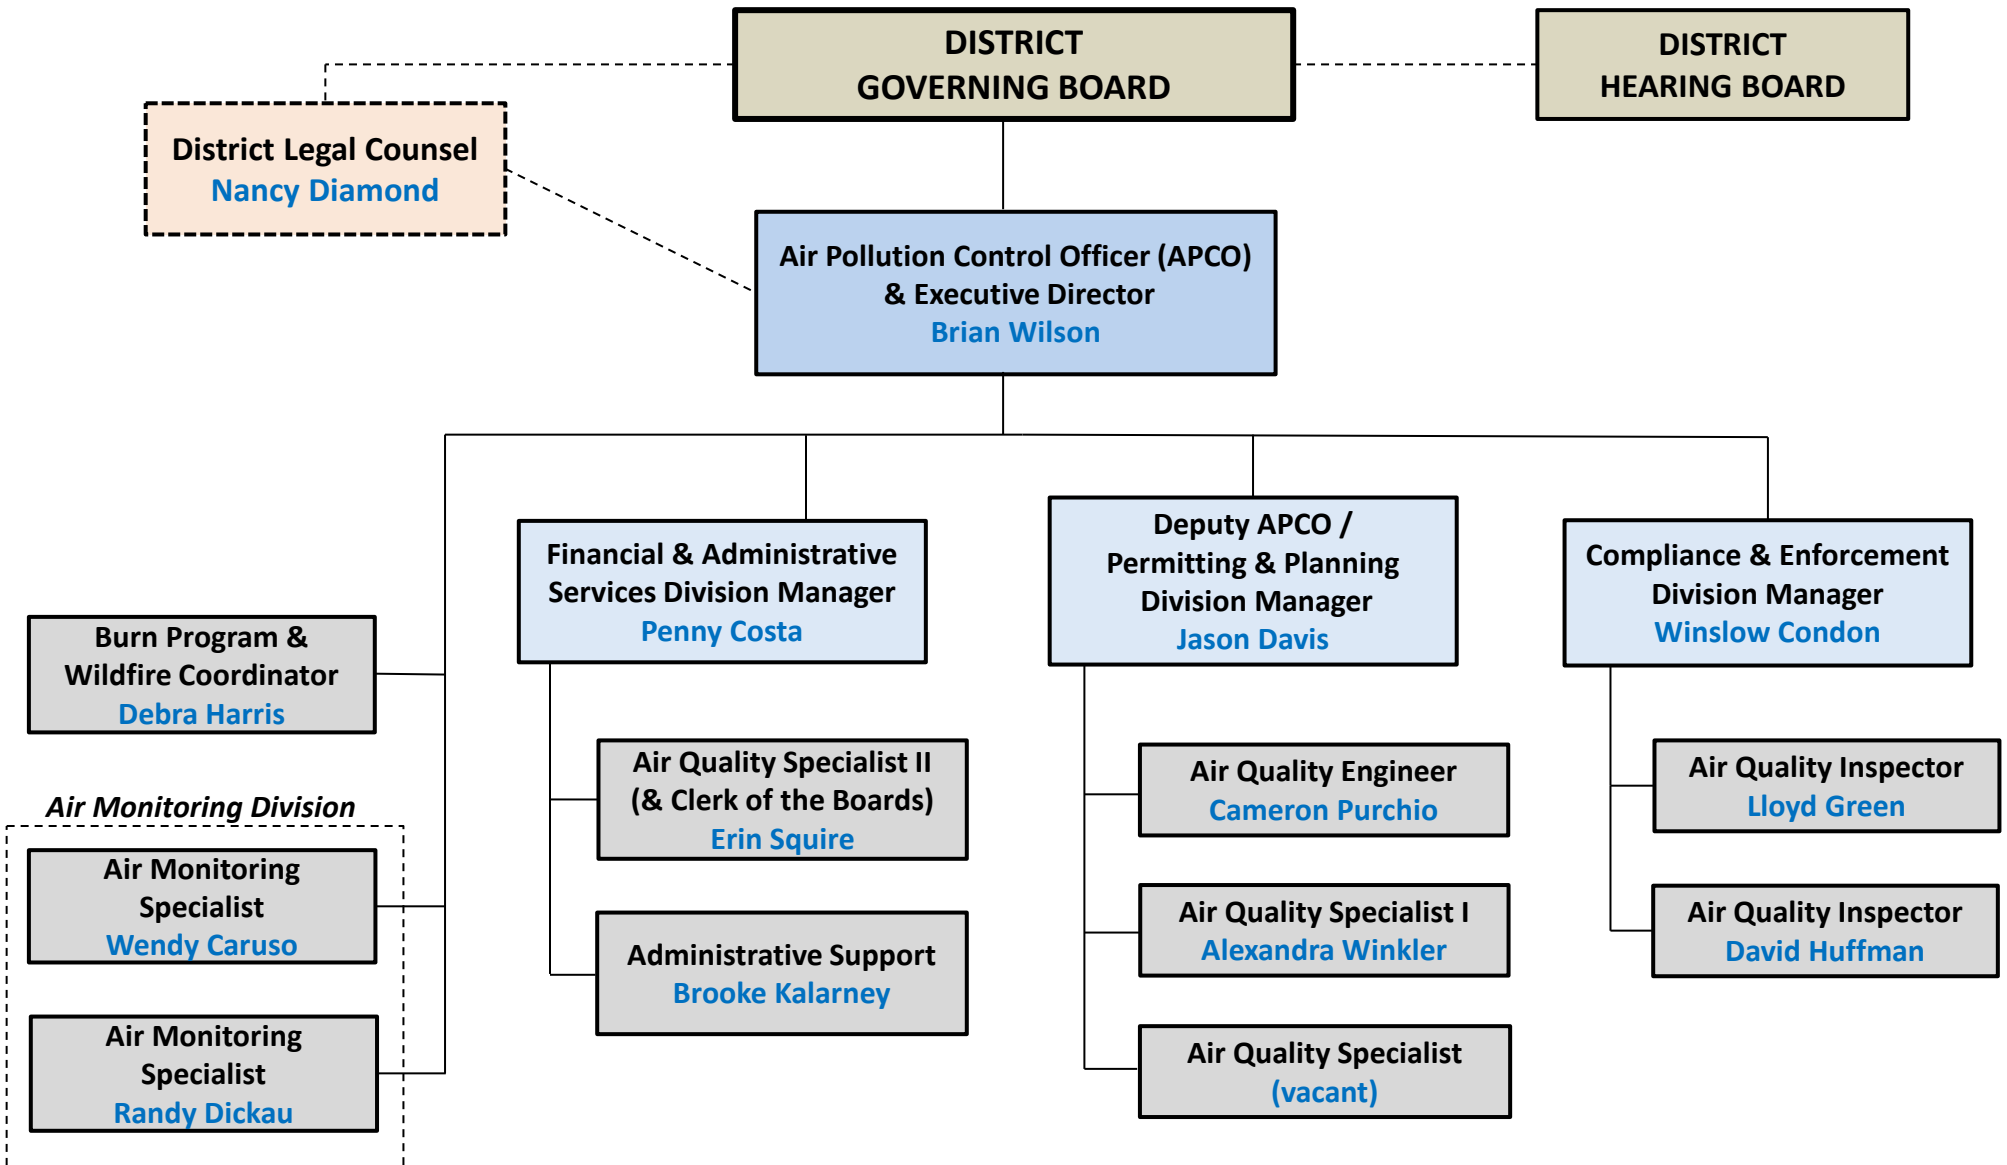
DISTRICT
GOVERNING BOARD

DISTRICT
HEARING BOARD

District Legal Counsel
Nancy Diamond

Air Pollution Control Officer (APCO)
& Executive Director
Brian Wilson

Financial & Administrative Services Division Manager
Penny Costa

Deputy APCO / Permitting & Planning Division Manager
Jason Davis

Compliance & Enforcement Division Manager
Winslow Condon

Burn Program & Wildfire Coordinator
Debra Harris

Air Quality Specialist II
(& Clerk of the Boards)
Erin Squire

Air Quality Engineer
Cameron Purchio

Air Quality Inspector
Lloyd Green

Air Monitoring Division

Air Monitoring Specialist
Wendy Caruso

Air Quality Specialist I
Alexandra Winkler

Air Quality Inspector
David Huffman

Administrative Support
Brooke Kalarney

Air Monitoring Specialist
Randy Dickau

Air Quality Specialist
(vacant)